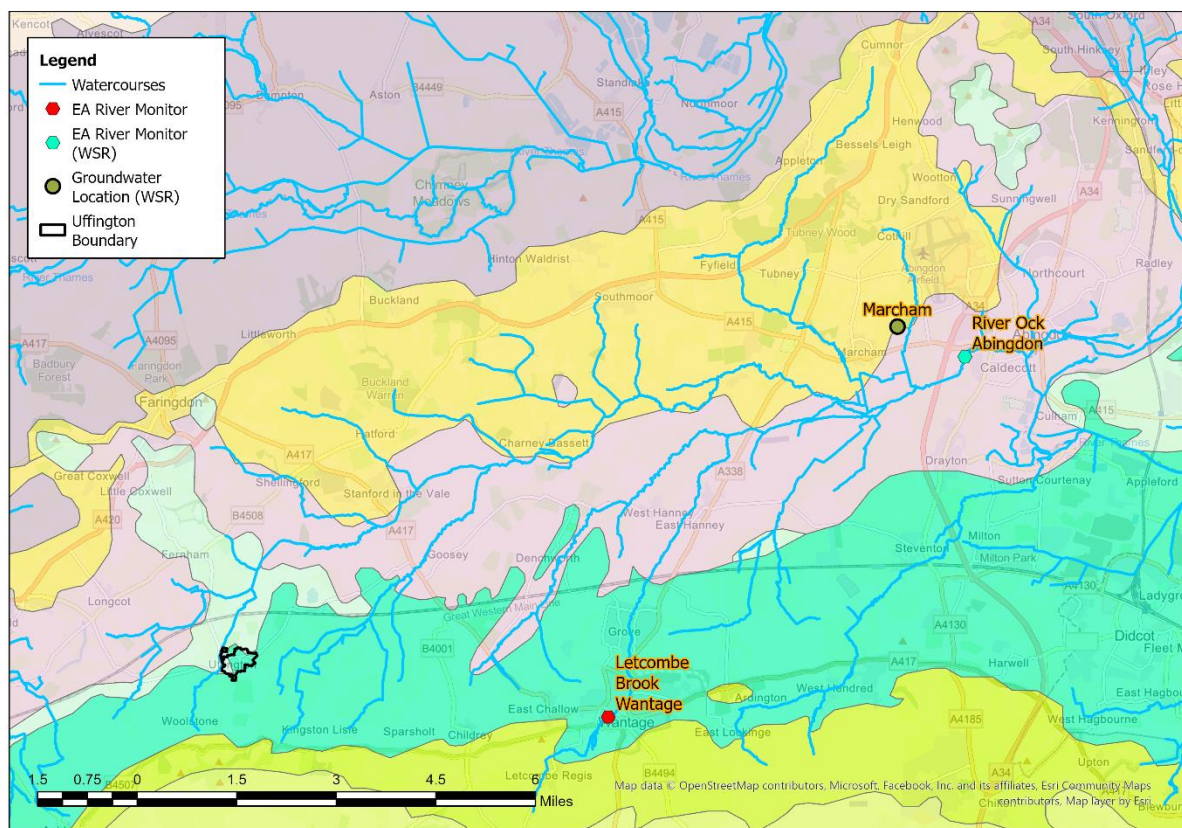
Legend
Watercourses
EA River Monitor
EA River Monitor (WSR)
Groundwater Location (WSR)
Uffington Boundary

Kencot
Alvescot
Bampton
Aston
B4449
Standlake
A415
Northmoor
Cumnor
A34
South Oxford
South Hinksey
Henwood
Kennington
Appleton
Bessels Leigh
Chimney Meadows
River Thames
Wootton
Dry Sandford
Sunningwell
A415
Tubney Wood
Cothill
Fyfield
Tubney
Abingdon Airfield
Northcourt
Radley
Hinton Waldrist
Buckland
Southmoor
A415
Marcham
River Ock Abingdon
A34
Abingdon
Caldecott
Littleworth
A417
A4095
Badbury Forest
Faringdon Park
Buckland Warren
Faringdon
Culham
A415
Hatford
Charney Bassett
River Thames
A338
Drayton
Great Coxwell
Little Coxwell
A417
Shellingford
Stanford in the Vale
Sutton Courtenay
Appleford
A420
B4508
A417
West Hanney
East Hanney
Fernham
Goosey
Denchworth
Steventon
Milton
Milton Park
A4130
Ladygrove
Longcot
Great Western Main Line
Grove
A4130
Didcot
Fleet M
B4001
Uffington
Letcombe Brook Wantage
A417
Harwell
Ardington
West Hendred
East Hagbou
Woolstone
East Challow
Wantage
A4185
West Hagbourne
Kingston Lisle
Sparsholt
Childrey
East Lockinge
Upton
B4507
Letcombe Regis
B4494
A34
Blewbury
1.5 0.75 0 1.5 3 4.5 6
Miles
Map data © OpenStreetMap contributors, Microsoft, Facebook, Inc. and its affiliates, Esri Community Maps contributors, Map layer by Esri